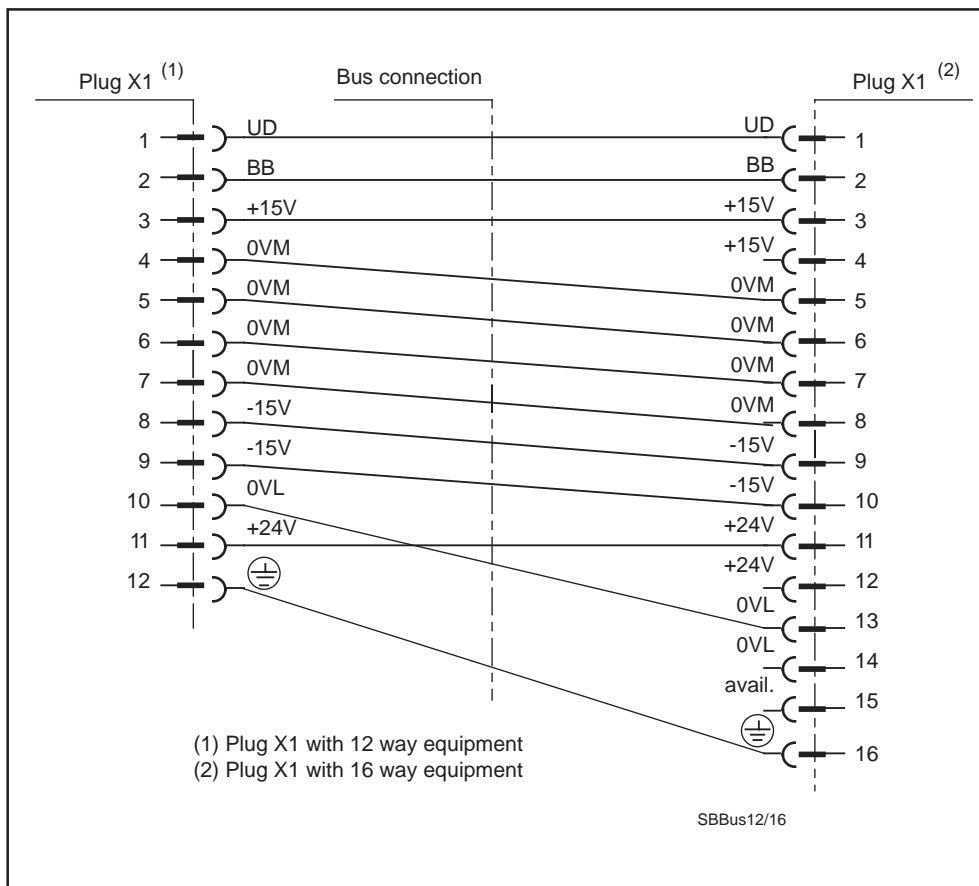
Plug X1 $^{(1)}$

Bus connection

Plug X1 $^{(2)}$

1 UD
2 BB
3 +15V
4 0VM
5 0VM
6 0VM
7 0VM
8 -15V
9 -15V
10 0VL
11 +24V
12

UD 1
BB 2
+15V 3
+15V 4
0VM 5
0VM 6
0VM 7
0VM 8
-15V 9
-15V 10
+24V 11
+24V 12
0VL 13
0VL 14
avail. 15
16

(1) Plug X1 with 12 way equipment
(2) Plug X1 with 16 way equipment

SBBus12/16